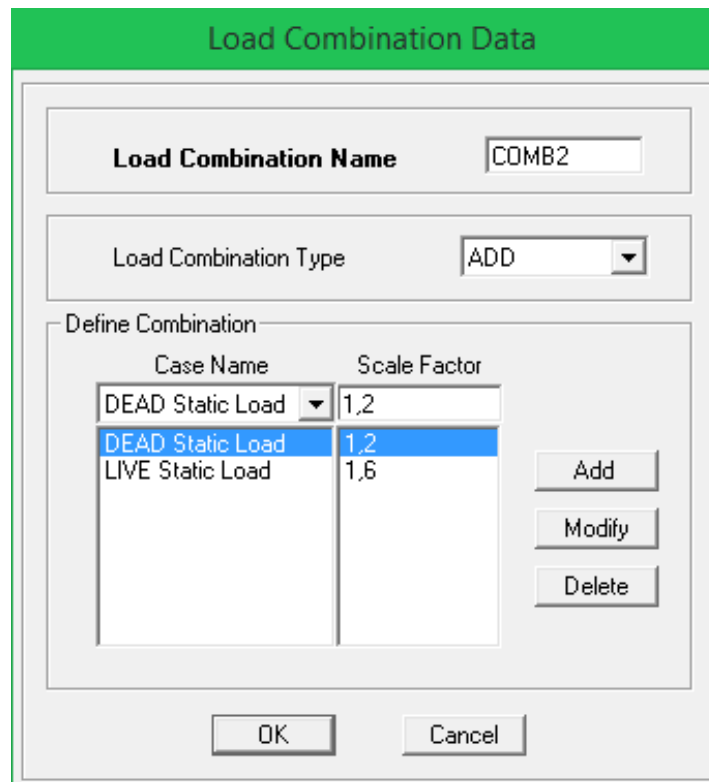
Load Combination Data

Load Combination Name COMB2

Load Combination Type ADD

Define Combination

| Case Name | Scale Factor |
|---|---|
| DEAD Static Load | 1,2 |
| DEAD Static Load | 1,2 |
| LIVE Static Load | 1,6 |

Add

Modify

Delete

OK

Cancel